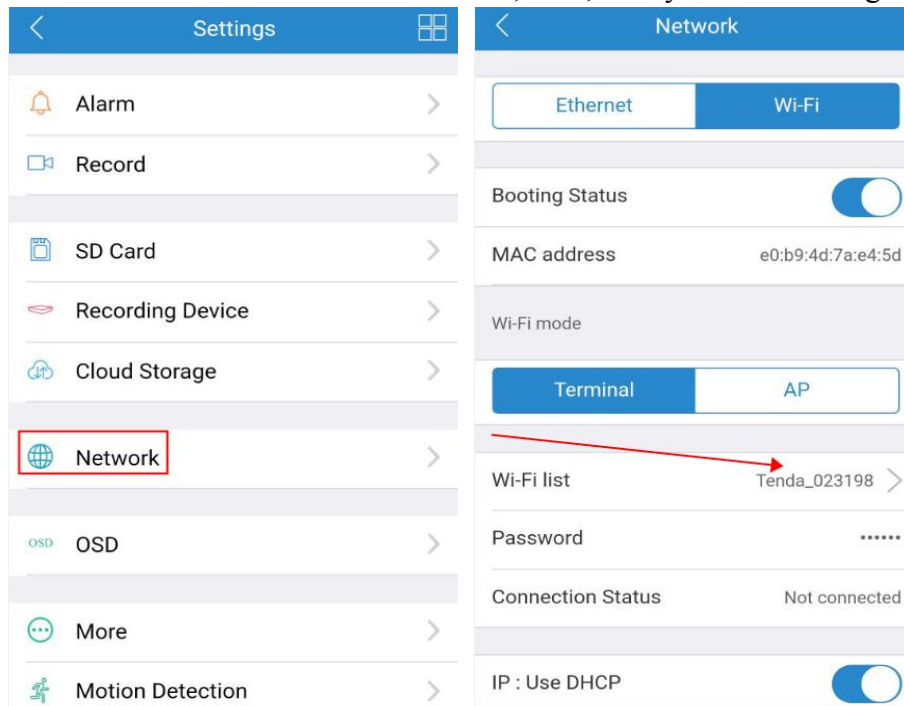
Settings

Alarm

Record

SD Card

Recording Device

Cloud Storage

Network

OSD OSD

More

Motion Detection

Network

Ethernet | Wi-Fi

Booting Status

MAC address e0:b9:4d:7a:e4:5d

Wi-Fi mode

Terminal | AP

Wi-Fi list Tenda_023198

Password ••••••

Connection Status Not connected

IP : Use DHCP